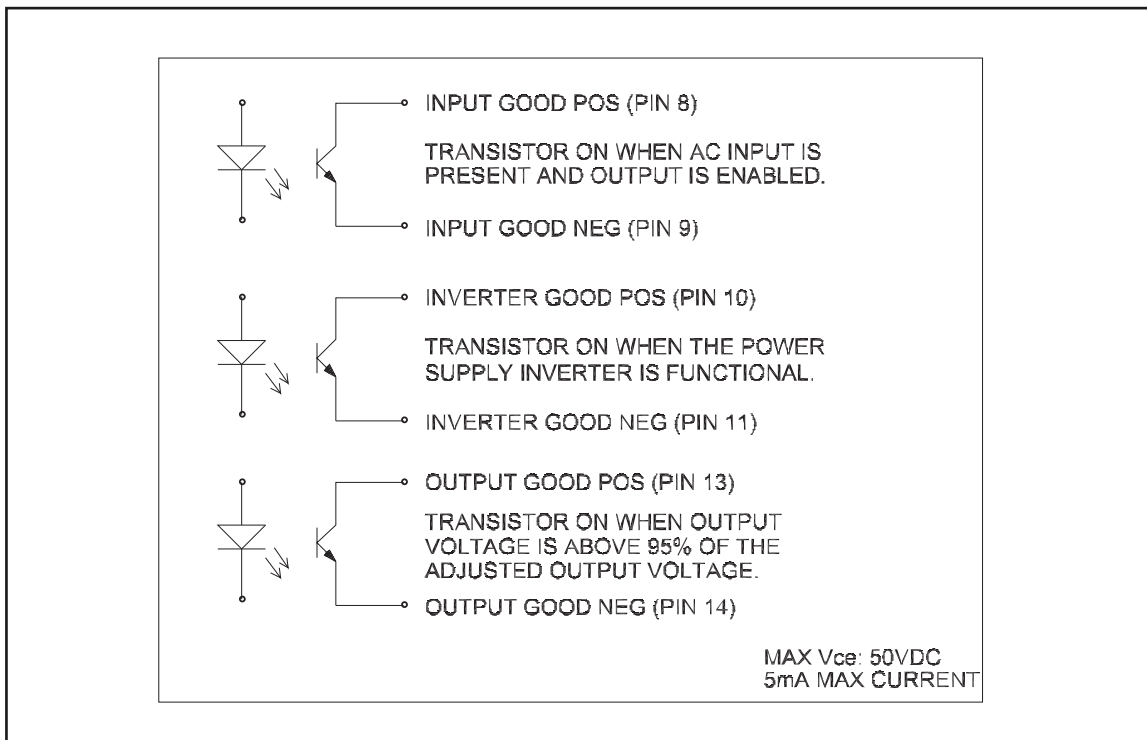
INPUT GOOD POS (PIN 8)

TRANSISTOR ON WHEN AC INPUT IS PRESENT AND OUTPUT IS ENABLED.

INPUT GOOD NEG (PIN 9)

INVERTER GOOD POS (PIN 10)

TRANSISTOR ON WHEN THE POWER SUPPLY INVERTER IS FUNCTIONAL.

INVERTER GOOD NEG (PIN 11)

OUTPUT GOOD POS (PIN 13)

TRANSISTOR ON WHEN OUTPUT VOLTAGE IS ABOVE 95% OF THE ADJUSTED OUTPUT VOLTAGE.

OUTPUT GOOD NEG (PIN 14)

MAX Vce: 50VDC
5mA MAX CURRENT